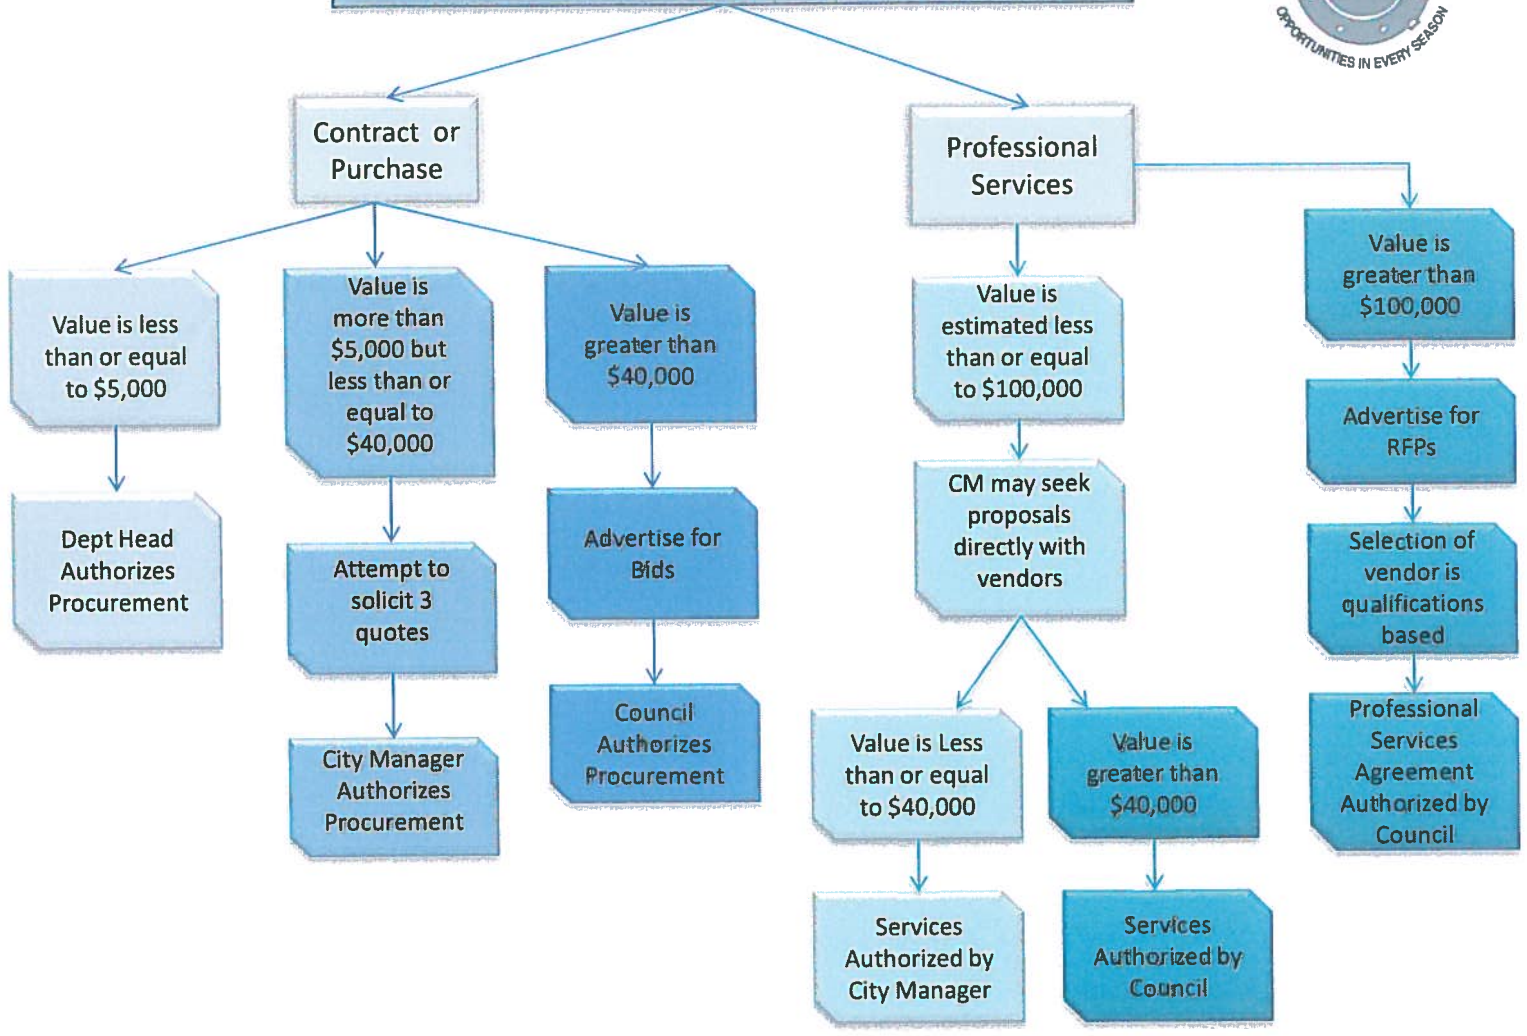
OPPORTUNITIES IN EVERY SEASON

Contract or Purchase

Professional Services

Value is less than or equal to $5,000

Dept Head Authorizes Procurement

Value is more than $5,000 but less than or equal to $40,000

Attempt to solicit 3 quotes

City Manager Authorizes Procurement

Value is greater than $40,000

Advertise for Bids

Council Authorizes Procurement

Value is estimated less than or equal to $100,000

CM may seek proposals directly with vendors

Value is Less than or equal to $40,000

Services Authorized by City Manager

Value is greater than $40,000

Services Authorized by Council

Value is greater than $100,000

Advertise for RFPs

Selection of vendor is qualifications based

Professional Services Agreement Authorized by Council